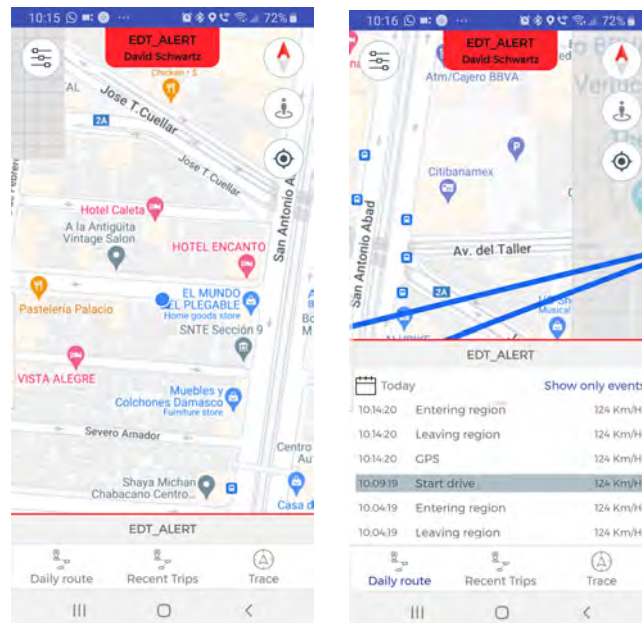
10:15 72%

EDT_ALERT
David Schwartz

Chicken · $
AL
Jose T. Cuellar
2A
Jose T Cuellar
Hotel Caleta
A la Antiguita Vintage Salon
HOTEL ENCANTO
San Antonio A
Pastelería Palacio
EL MUNDO EL PLEGABLE
Home goods store
SNTE Sección 9
VISTA ALEGRE
Muebles y Colchones Damasco
Furniture store
Severo Amador
Centro Au
Shaya Michan Chabacano Centro...
Casa d

EDT_ALERT

Daily route
Recent Trips
Trace

10:16 72%

EDT_ALERT
David Schwartz

Atm/Cajero BBVA
Citibanamex
San Antonio Abad
Av. del Taller
2A

EDT_ALERT

Today
Show only events

| | | |
|---|---|---|
| 10:14:20 | Entering region | 124 Km/H |
| 10:14:20 | Leaving region | 124 Km/H |
| 10:14:20 | GPS | 124 Km/H |
| 10:09:19 | Start drive | 124 Km/H |
| 10:04:19 | Entering region | 124 Km/H |
| 10:04:19 | Leaving region | 124 Km/H |

Daily route
Recent Trips
Trace